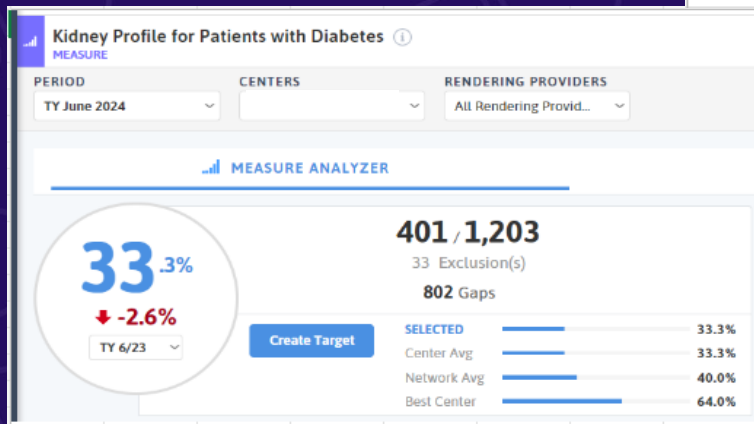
Kidney Profile for Patients with Diabetes ⓘ
MEASURE

PERIOD
TY June 2024

CENTERS

RENDERING PROVIDERS
All Rendering Provid...

MEASURE ANALYZER

33.3%
-2.6%
TY 6/23

401 / 1,203
33 Exclusion(s)
802 Gaps

Create Target

| | |
|---|---|
| SELECTED | 33.3% |
| Center Avg | 33.3% |
| Network Avg | 40.0% |
| Best Center | 64.0% |